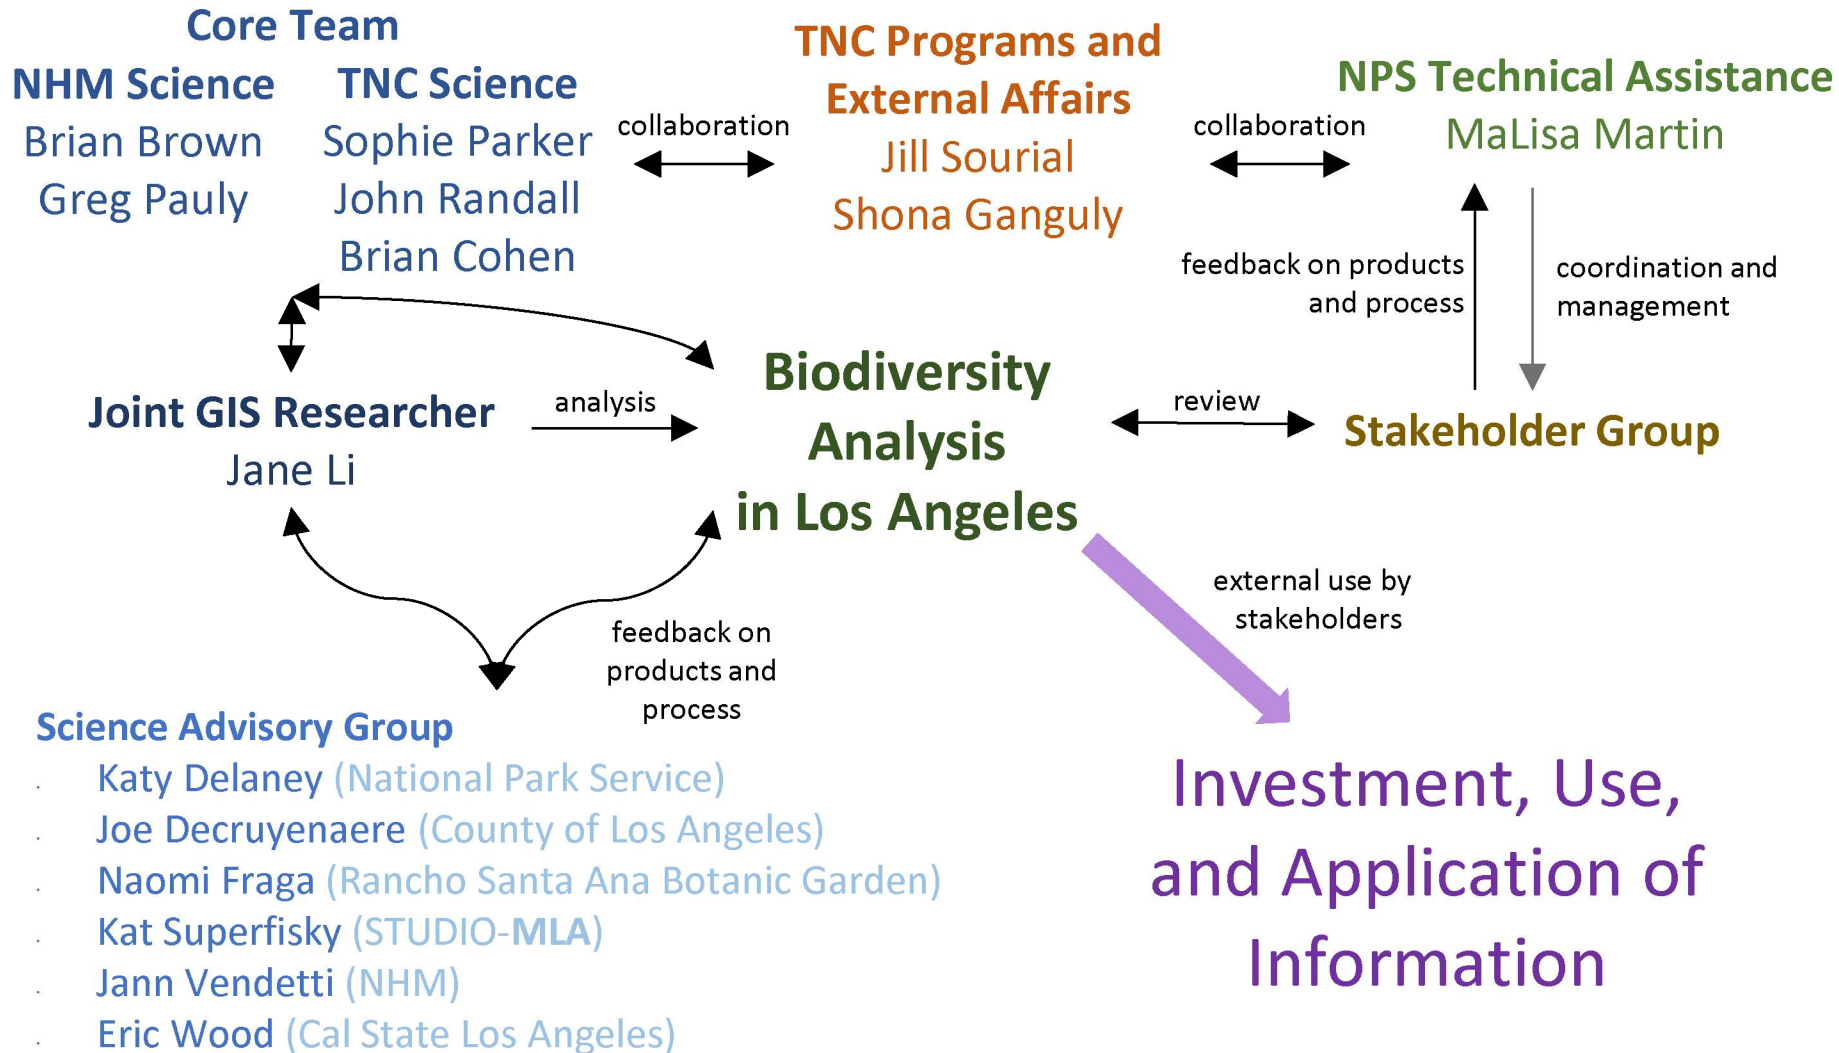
Core Team

NHM Science
Brian Brown
Greg Pauly

TNC Science
Sophie Parker
John Randall
Brian Cohen

collaboration

TNC Programs and External Affairs
Jill Sourial
Shona Ganguly

collaboration

NPS Technical Assistance
MaLisa Martin

feedback on products and process

coordination and management

Joint GIS Researcher
Jane Li

analysis

Biodiversity Analysis in Los Angeles

review

Stakeholder Group

external use by stakeholders

feedback on products and process

Science Advisory Group
Katy Delaney (National Park Service)
Joe Decruyenaere (County of Los Angeles)
Naomi Fraga (Rancho Santa Ana Botanic Garden)
Kat Superfisky (STUDIO-MLA)
Jann Vendetti (NHM)
Eric Wood (Cal State Los Angeles)

Investment, Use, and Application of Information